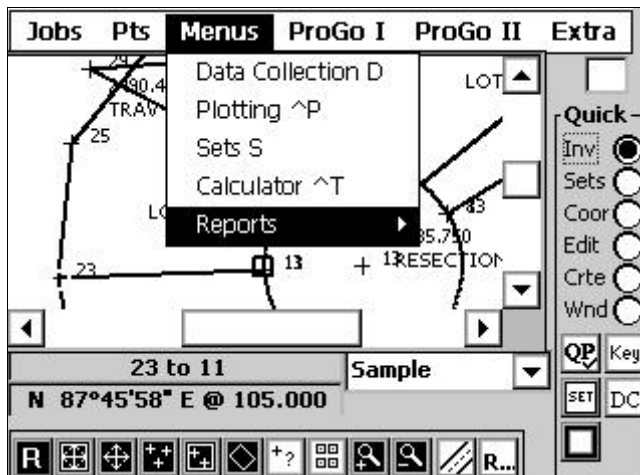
Jobs Pts Menus ProGo I ProGo II Extra

Data Collection D
Plotting ^P
Sets S
Calculator ^T
Reports

24
90.4
TRAV
25
LOT
LO
43
35.750
13
+ 13 RESECTION
23

Quick
Inv
Sets
Coor
Edit
Crte
Wnd

23 to 11
Sample
N 87°45'58" E @ 105.000

QP Key
SET DC

R ?+ R...